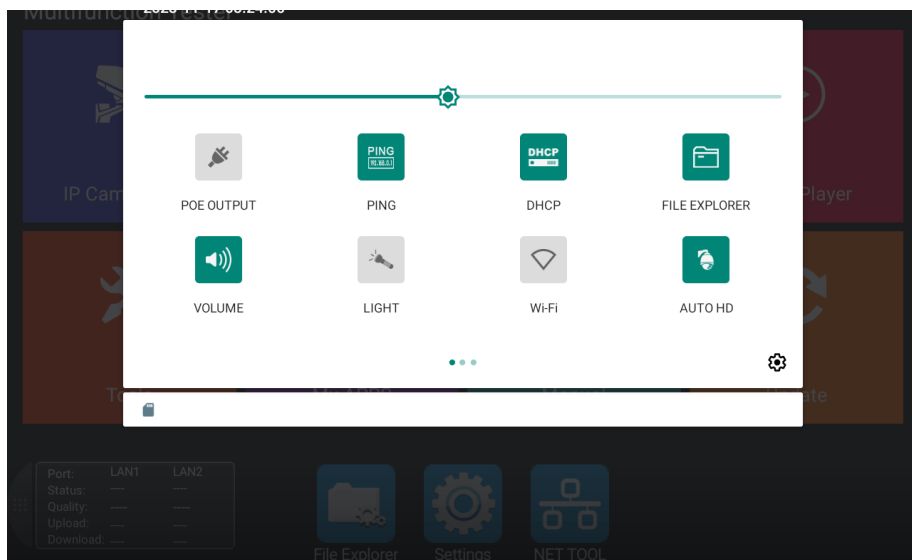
Multifunction Tester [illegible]

IP Cam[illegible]

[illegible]Player

PING

DHCP

POE OUTPUT

PING

DHCP

FILE EXPLORER

VOLUME

LIGHT

Wi-Fi

AUTO HD

To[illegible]

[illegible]date

| Port: | LAN1 | LAN2 |
|---|---|---|
| Status: | ---- | ---- |
| Quality: | ---- | ---- |
| Upload: | ---- | ---- |
| Download: | ---- | ---- |

File Explorer

Settings

NET TOOL